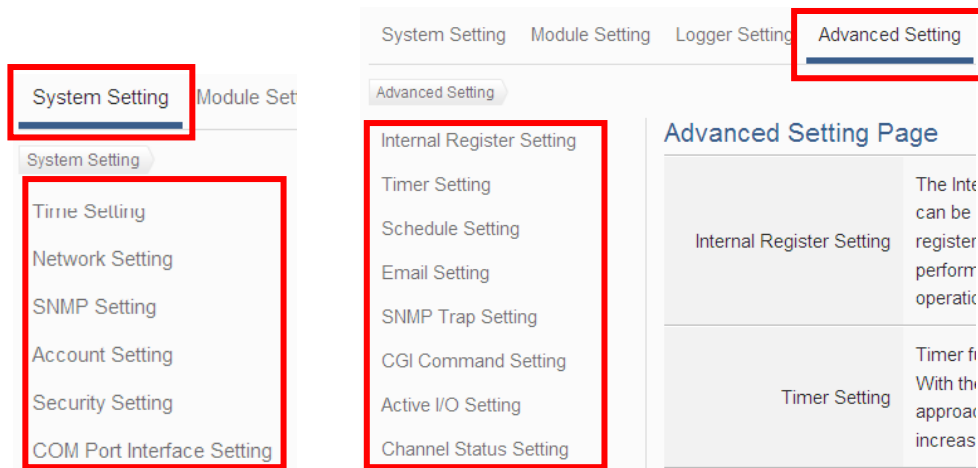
System Setting Module Set

System Setting

Time Setting

Network Setting

SNMP Setting

Account Setting

Security Setting

COM Port Interface Setting

System Setting Module Setting Logger Setting Advanced Setting

Advanced Setting

Internal Register Setting

Timer Setting

Schedule Setting

Email Setting

SNMP Trap Setting

CGI Command Setting

Active I/O Setting

Channel Status Setting

Advanced Setting Page

| | |
|---|---|
| Internal Register Setting | The Inte can be register perform operatio |
| Timer Setting | Timer fu With the approac increas |